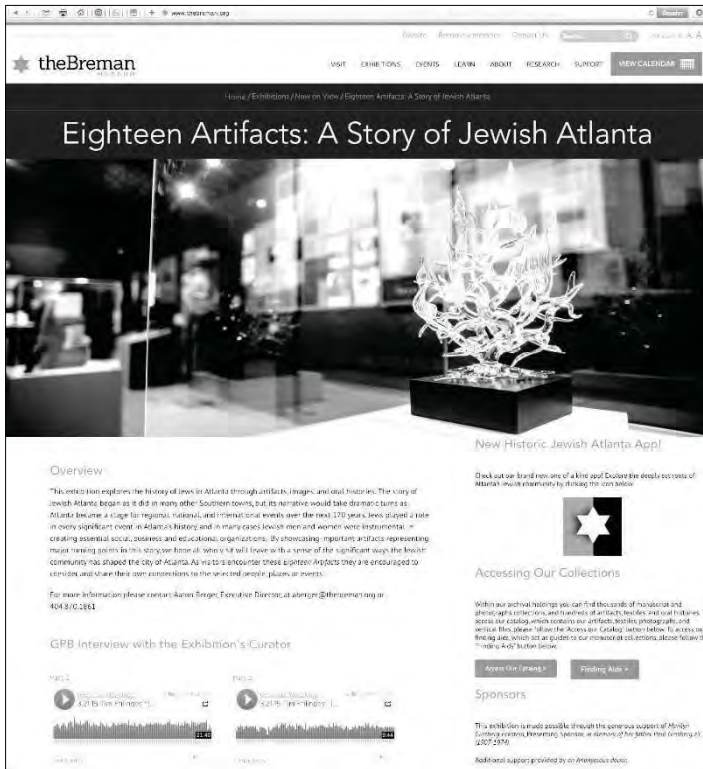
www.thebreman.org

Reader

Donate Become a Member Contact Us Search

theBreman MUSEUM

VISIT EXHIBITIONS EVENTS LEARN ABOUT RESEARCH SUPPORT VIEW CALENDAR

Home / Exhibitions / Now on View / Eighteen Artifacts: A Story of Jewish Atlanta

Eighteen Artifacts: A Story of Jewish Atlanta

Overview

This exhibition explores the history of Jews in Atlanta through artifacts, images, and oral histories. The story of Jewish Atlanta began as it did in many other Southern towns, but its narrative would take dramatic turns as Atlanta became a stage for regional, national, and international events over the next 170 years. Jews played a role in every significant event in Atlanta's history and in many cases Jewish men and women were instrumental in creating essential social, business and educational organizations. By showcasing important artifacts representing major turning points in this story, we hope all who visit will leave with a sense of the significant ways the Jewish community has shaped the city of Atlanta. As visitors encounter these Eighteen Artifacts they are encouraged to consider and share their own connections to the selected people, places or events.

For more information please contact Aaron Berger, Executive Director, at aberger@thebreman.org or 404.870.1861

GPB Interview with the Exhibition's Curator

Part 1

Part 2

21:40

8:44

New Historic Jewish Atlanta App!

Check out our brand new one of a kind app! Explore the deeply rich roots of Atlanta's Jewish community by clicking the icon below.

Accessing Our Collections

Within our archival holdings you can find thousands of manuscript and photograph collections and hundreds of artifacts, textiles and oral histories. To access our catalog, which contains our artifacts, textiles, photographs, and vertical files, please "allow the 'Access our Catalog' button below. To access our finding aids, which act as guides to our manuscript collections, please follow the "Finding Aids" button below.

Access Our Catalog >

Finding Aids >

Sponsors

This exhibition is made possible through the generous support of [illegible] ([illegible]).

Additional support provided by an Anonymous donor.